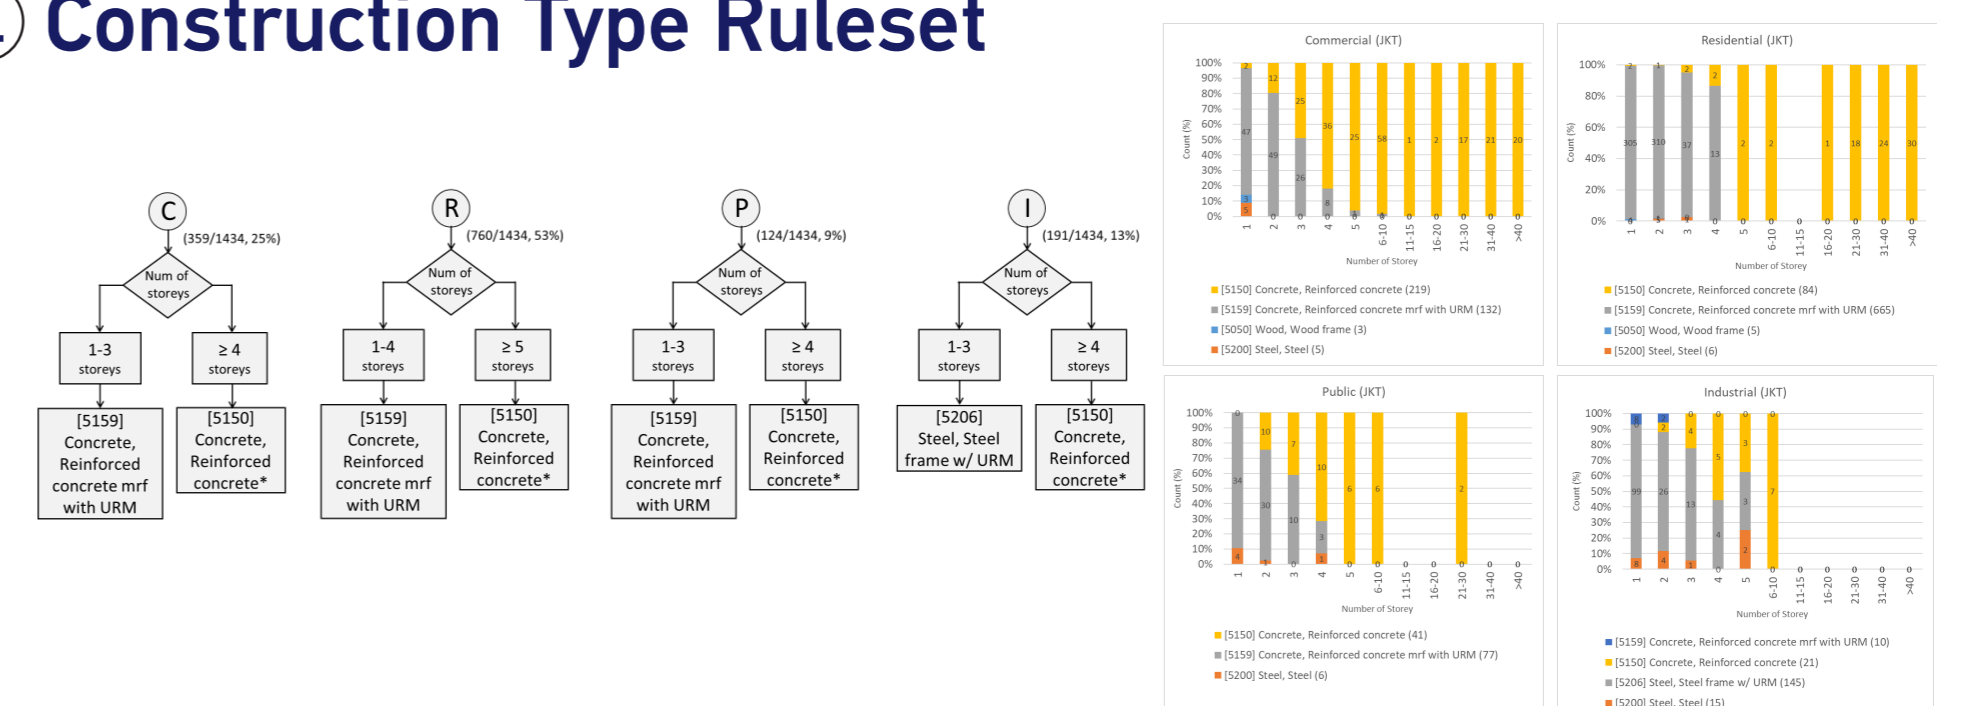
Construction Type Ruleset

C
(359/1434, 25%)
Num of storeys
1-3 storeys
≥ 4 storeys
[5159] Concrete, Reinforced concrete mrf with URM
[5150] Concrete, Reinforced concrete*

R
(760/1434, 53%)
Num of storeys
1-4 storeys
≥ 5 storeys
[5159] Concrete, Reinforced concrete mrf with URM
[5150] Concrete, Reinforced concrete*

P
(124/1434, 9%)
Num of storeys
1-3 storeys
≥ 4 storeys
[5159] Concrete, Reinforced concrete mrf with URM
[5150] Concrete, Reinforced concrete*

I
(191/1434, 13%)
Num of storeys
1-3 storeys
≥ 4 storeys
[5206] Steel, Steel frame w/ URM
[5150] Concrete, Reinforced concrete*

Commercial (JKT)
100% 90% 80% 70% 60% 50% 40% 30% 20% 10% 0%
Count (%)
2 47 3 5 12 49 0 25 26 0 36 8 0 25 0 58 0 1 0 2 0 17 0 21 0 20 0
1 2 3 4 5 6-10 11-15 16-20 21-30 31-40 >40
Number of Storey
[5150] Concrete, Reinforced concrete (219)
[5159] Concrete, Reinforced concrete mrf with URM (132)
[5050] Wood, Wood frame (3)
[5200] Steel, Steel (5)

Residential (JKT)
100% 80% 60% 40% 20% 0%
Count (%)
2 305 0 1 310 1 2 37 0 2 13 2 2 1 18 24 30
1 2 3 4 5 6-10 11-15 16-20 21-30 31-40 >40
Number of Storey
[5150] Concrete, Reinforced concrete (84)
[5159] Concrete, Reinforced concrete mrf with URM (665)
[5050] Wood, Wood frame (5)
[5200] Steel, Steel (6)

Public (JKT)
100% 90% 80% 70% 60% 50% 40% 30% 20% 10% 0%
Count (%)
0 34 4 10 30 1 7 10 0 10 3 1 6 0 6 0 0 0 2 0 0
1 2 3 4 5 6-10 11-15 16-20 21-30 31-40 >40
Number of Storey
[5150] Concrete, Reinforced concrete (41)
[5159] Concrete, Reinforced concrete mrf with URM (77)
[5200] Steel, Steel (6)

Industrial (JKT)
100% 90% 80% 70% 60% 50% 40% 30% 20% 10% 0%
Count (%)
99 8 2 26 4 4 13 1 0 5 4 3 3 2 0 7 0 0 0 0 0
1 2 3 4 5 6-10 11-15 16-20 21-30 31-40 >40
Number of Storey
[5159] Concrete, Reinforced concrete mrf with URM (10)
[5150] Concrete, Reinforced concrete (21)
[5206] Steel, Steel frame w/ URM (145)
[5200] Steel, Steel (15)